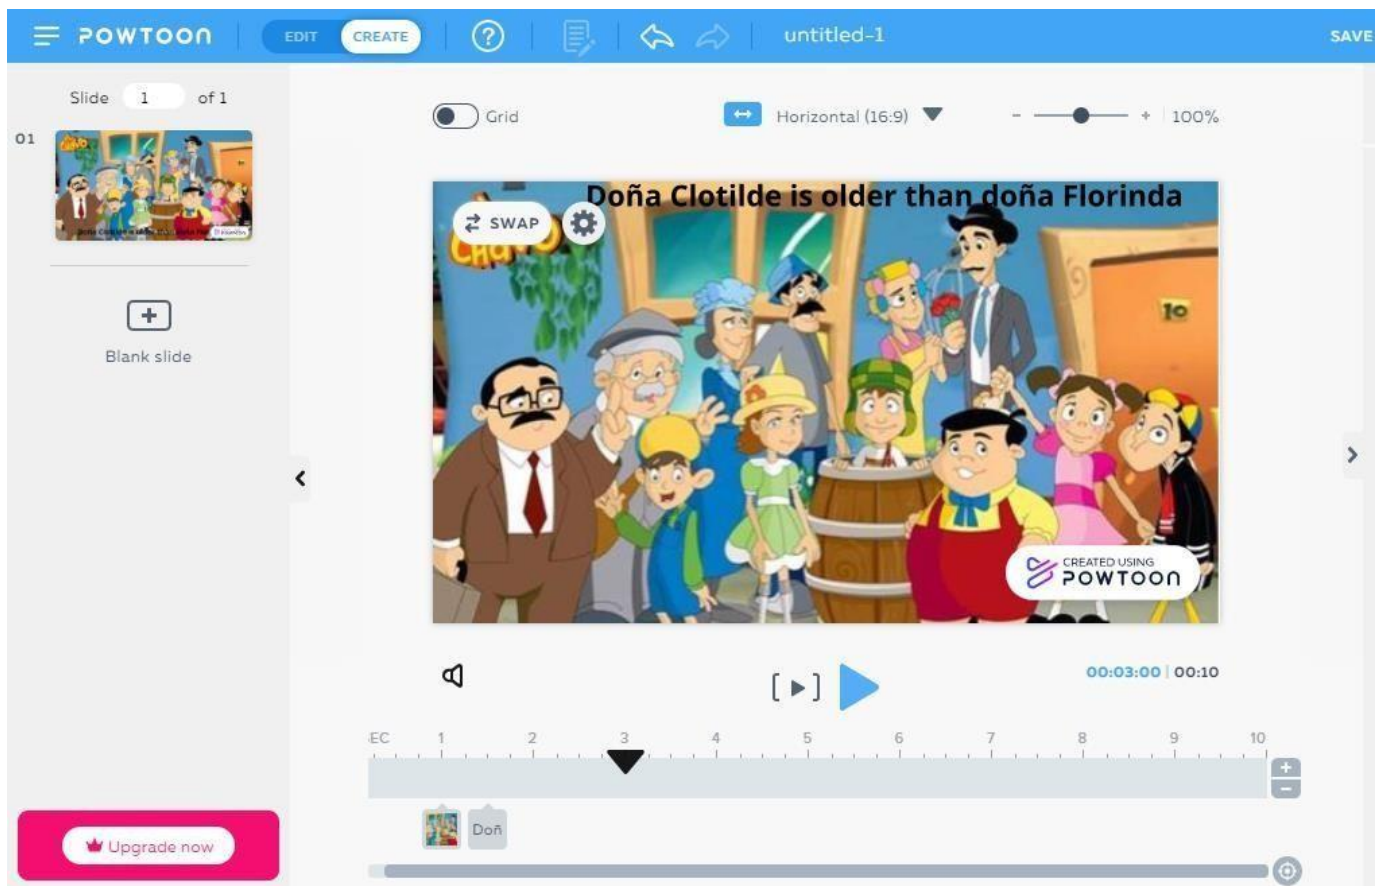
POWTOON EDIT CREATE ? untitled-1 SAVE

Slide 1 of 1

01

Blank slide

Grid

Horizontal (16:9)

- + 100%

Doña Clotilde is older than doña Florinda

SWAP

10

CREATED USING POWTOON

00:03:00 | 00:10

EC 1 2 3 4 5 6 7 8 9 10

Doñ

Upgrade now